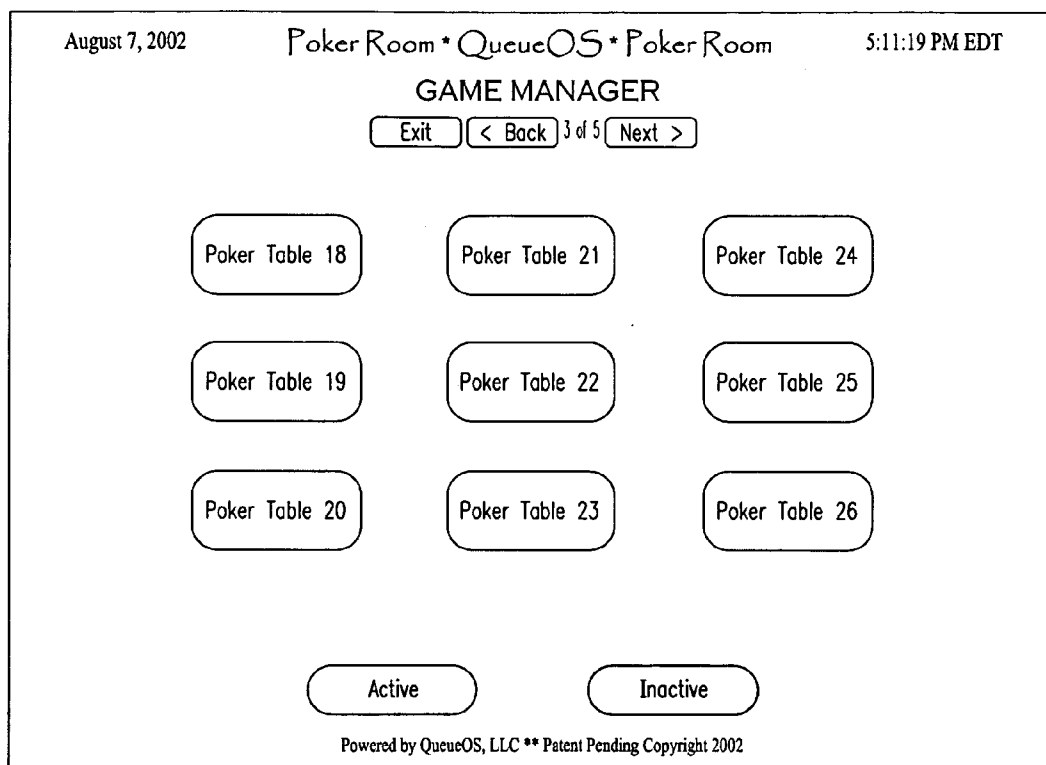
August 7, 2002 Poker Room * QueueOS * Poker Room 5:11:19 PM EDT

GAME MANAGER

Exit < Back 3 of 5 Next >

Poker Table 18 Poker Table 21 Poker Table 24

Poker Table 19 Poker Table 22 Poker Table 25

Poker Table 20 Poker Table 23 Poker Table 26

Active Inactive

Powered by QueueOS, LLC ** Patent Pending Copyright 2002